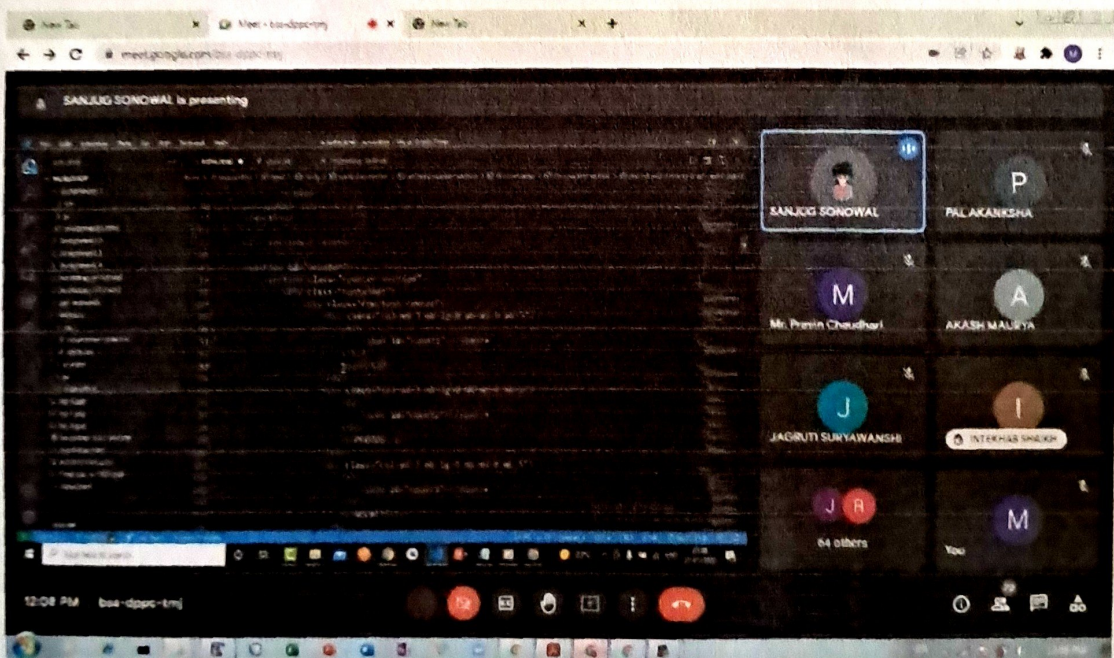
New Tab
Meet - bse-dppc-tmj
New Tab
meet.google.com/bse-dppc-tmj

SANJUG SONOWAL is presenting

SANJUG SONOWAL
PAL AKANKSHA
Mr. Pravin Chaudhari
AKASH MAURYA
JAGRUTI SURYAWANSHI
INTEKHAB SHAIKH
84 others
You

12:08 PM bse-dppc-tmj